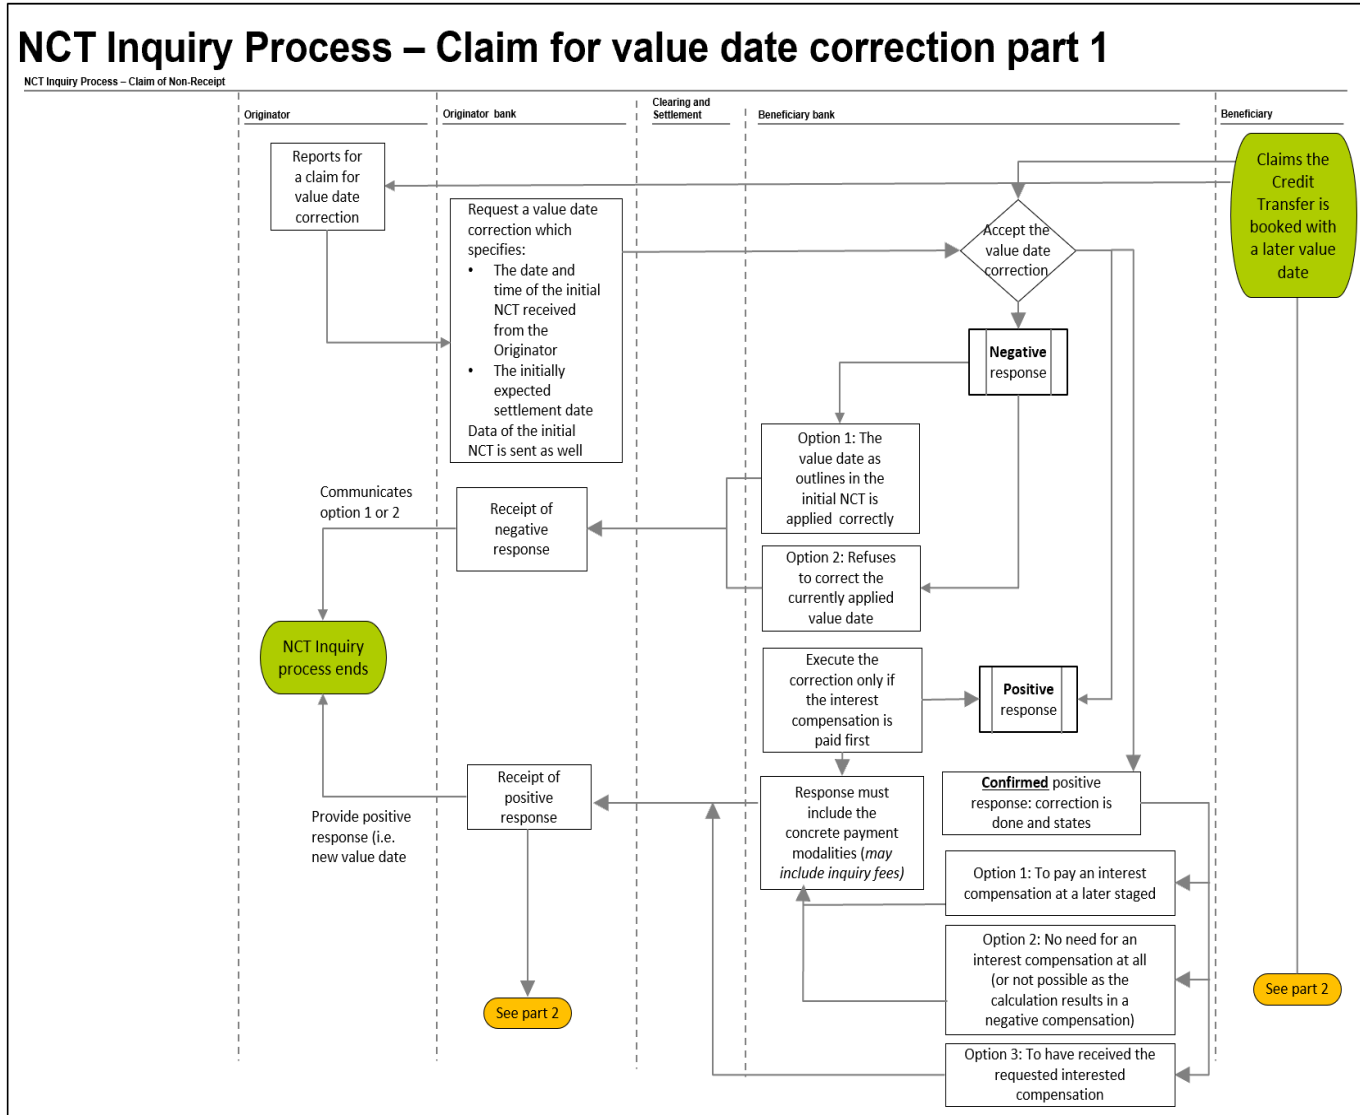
NCT Inquiry Process – Claim for value date correction part 1

NCT Inquiry Process – Claim of Non-Receipt

Originator

Originator bank

Clearing and Settlement

Beneficiary bank

Beneficiary

Claims the Credit Transfer is booked with a later value date

Reports for a claim for value date correction

Request a value date correction which specifies:
• The date and time of the initial NCT received from the Originator
• The initially expected settlement date
Data of the initial NCT is sent as well

Accept the value date correction

Negative response

Option 1: The value date as outlines in the initial NCT is applied correctly

Communicates option 1 or 2

Receipt of negative response

Option 2: Refuses to correct the currently applied value date

NCT Inquiry process ends

Execute the correction only if the interest compensation is paid first

Positive response

Receipt of positive response

Response must include the concrete payment modalities (*may include inquiry fees*)

**Confirmed** positive response: correction is done and states

Provide positive response (i.e. new value date

Option 1: To pay an interest compensation at a later staged

Option 2: No need for an interest compensation at all (or not possible as the calculation results in a negative compensation)

See part 2

See part 2

Option 3: To have received the requested interested compensation